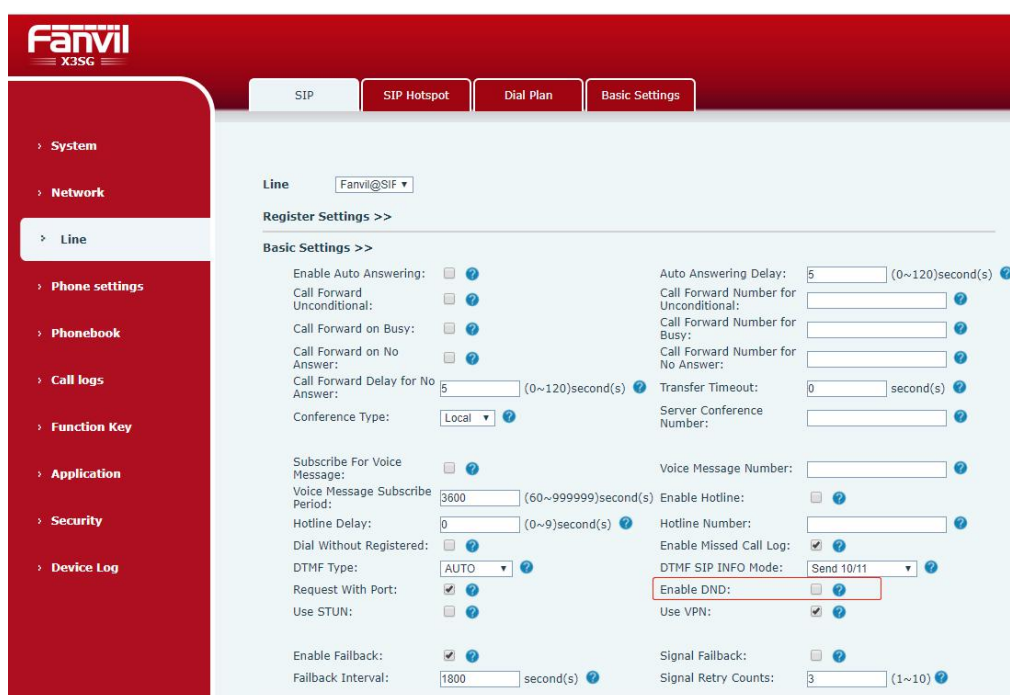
Fanvil
X3SG

SIP | SIP Hotspot | Dial Plan | Basic Settings

› System
› Network
› Line
› Phone settings
› Phonebook
› Call logs
› Function Key
› Application
› Security
› Device Log

Line Fanvil@SIF ▾

Register Settings >>

Basic Settings >>

Enable Auto Answering: ?
Auto Answering Delay: 5 (0~120)second(s) ?
Call Forward Unconditional: ?
Call Forward Number for Unconditional: ?
Call Forward on Busy: ?
Call Forward Number for Busy: ?
Call Forward on No Answer: ?
Call Forward Number for No Answer: ?
Call Forward Delay for No Answer: 5 (0~120)second(s) ?
Transfer Timeout: 0 second(s) ?
Conference Type: Local ▾ ?
Server Conference Number: ?

Subscribe For Voice Message: ?
Voice Message Number: ?
Voice Message Subscribe Period: 3600 (60~999999)second(s)
Enable Hotline: ?
Hotline Delay: 0 (0~9)second(s) ?
Hotline Number: ?
Dial Without Registered: ?
Enable Missed Call Log: ?
DTMF Type: AUTO ▾ ?
DTMF SIP INFO Mode: Send 10/11 ▾ ?
Request With Port: ?
Enable DND: ?
Use STUN: ?
Use VPN: ?

Enable Failback: ?
Signal Failback: ?
Failback Interval: 1800 second(s) ?
Signal Retry Counts: 3 (1~10) ?